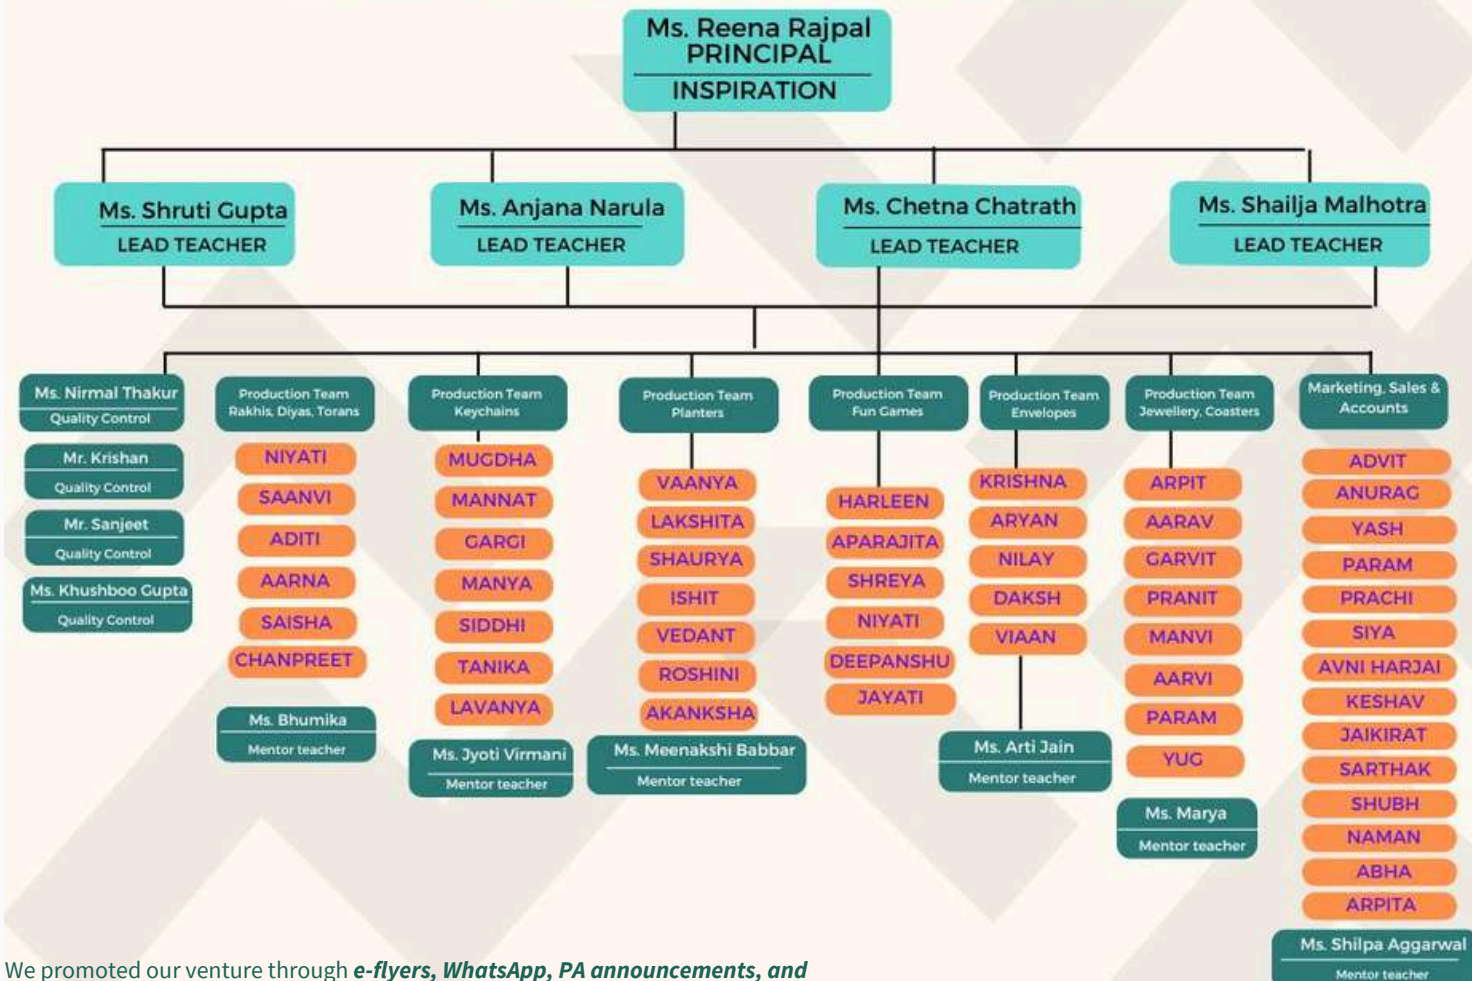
Ms. Reena Rajpal
PRINCIPAL
INSPIRATION

Ms. Shruti Gupta
LEAD TEACHER

Ms. Anjana Narula
LEAD TEACHER

Ms. Chetna Chatrath
LEAD TEACHER

Ms. Shailja Malhotra
LEAD TEACHER

Ms. Nirmal Thakur
Quality Control

Mr. Krishan
Quality Control

Mr. Sanjeet
Quality Control

Ms. Khushboo Gupta
Quality Control

Production Team
Rakhis, Diyas, Torans

NIYATI
SAANVI
ADITI
AARNA
SAISHA
CHANPREET

Ms. Bhumika
Mentor teacher

Production Team
Keychains

MUGDHA
MANNAT
GARGI
MANYA
SIDDHI
TANIKA
LAVANYA

Ms. Jyoti Virmani
Mentor teacher

Production Team
Planters

VAANYA
LAKSHITA
SHAURYA
ISHIT
VEDANT
ROSHINI
AKANKSHA

Ms. Meenakshi Babbar
Mentor teacher

Production Team
Fun Games

HARLEEN
APARAJITA
SHREYA
NIYATI
DEEPANSHU
JAYATI

Production Team
Envelopes

KRISHNA
ARYAN
NILAY
DAKSH
VIAAN

Ms. Arti Jain
Mentor teacher

Production Team
Jewellery, Coasters

ARPIT
AARAV
GARVIT
PRANIT
MANVI
AARVI
PARAM
YUG

Ms. Marya
Mentor teacher

Marketing, Sales & Accounts

ADVIT
ANURAG
YASH
PARAM
PRACHI
SIYA
AVNI HARJAI
KESHAV
JAIKIRAT
SARTHAK
SHUBH
NAMAN
ABHA
ARPITA

Ms. Shilpa Aggarwal
Mentor teacher

We promoted our venture through *e-flyers, WhatsApp, PA announcements, and*